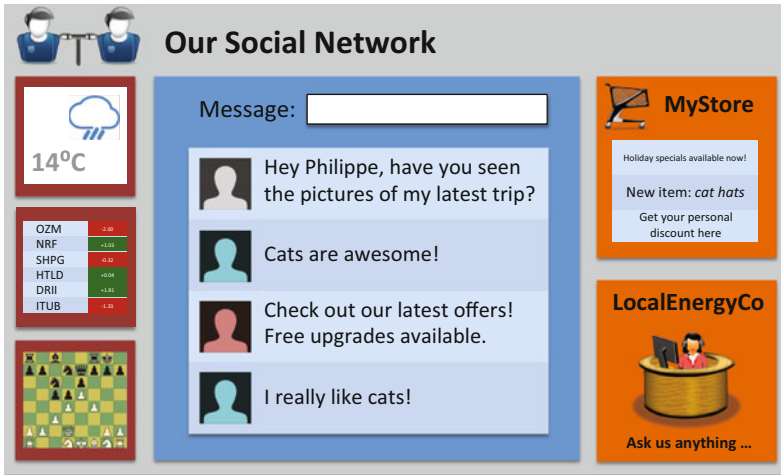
Our Social Network

$14^oC$

| OZM | -2.00 |
|---|---|
| NRF | +1.03 |
| SHPG | -0.32 |
| HTLD | +0.04 |
| DRII | +1.81 |
| ITUB | -1.31 |

Message:

Hey Philippe, have you seen the pictures of my latest trip?

Cats are awesome!

Check out our latest offers! Free upgrades available.

I really like cats!

MyStore

Holiday specials available now!

New item: *cat hats*

Get your personal discount here

LocalEnergyCo

Ask us anything ...